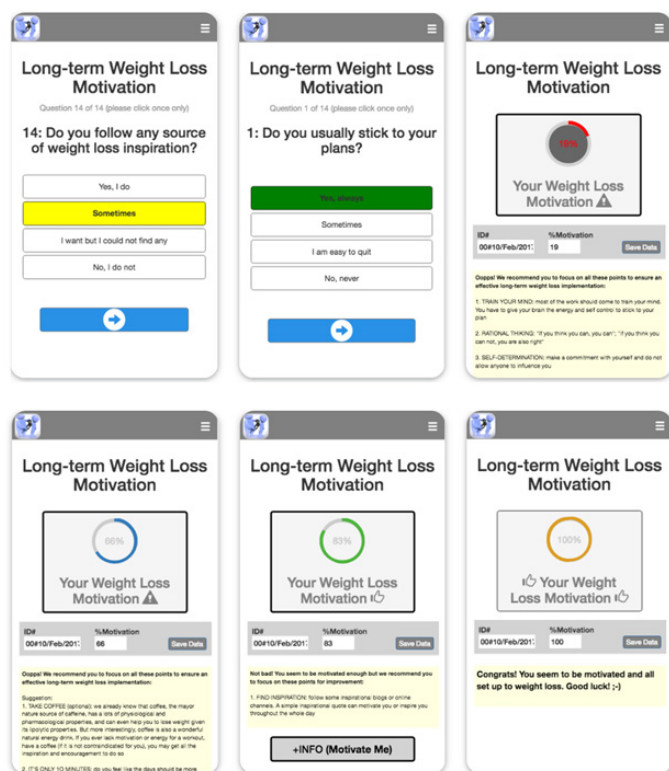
Long-term Weight Loss Motivation

Question 14 of 14 (please click once only)

14: Do you follow any source of weight loss inspiration?

Yes, I do

Sometimes

I want but I could not find any

No, I do not

Long-term Weight Loss Motivation

Question 1 of 14 (please click once only)

1: Do you usually stick to your plans?

Yes, always

Sometimes

I am easy to quit

No, never

Long-term Weight Loss Motivation

19%

Your Weight Loss Motivation ⚠

| ID# | %Motivation | |
|---|---|---|
| 00#10/Feb/2017 | 19 | Save Data |

Oopps! We recommend you to focus on all these points to ensure an effective long-term weight loss implementation:

1. TRAIN YOUR MIND: most of the work should come to train your mind. You have to give your brain the energy and self control to stick to your plan

2. RATIONAL THINKING: "If you think you can, you can"; "if you think you can not, you are also right"

3. SELF-DETERMINATION: make a commitment with yourself and do not allow anyone to influence you

Long-term Weight Loss Motivation

66%

Your Weight Loss Motivation ⚠

| ID# | %Motivation | |
|---|---|---|
| 00#10/Feb/2017 | 66 | Save Data |

Oopps! We recommend you to focus on all these points to ensure an effective long-term weight loss implementation:

Suggestion:
1. TAKE COFFEE (optional): we already know that coffee, the mayor nature source of caffeine, has a lots of physiological and pharmacological properties, and can even help you to lose weight given its lipolytic properties. But more interestingly, coffee is also a wonderful natural energy drink. If you ever lack motivation or energy for a workout, have a coffee (if it is not contraindicated for you, you may get all the inspiration and encouragement to do so

2. IT'S ONLY 10 MINUTES: do you feel like the days should be more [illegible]

Long-term Weight Loss Motivation

83%

Your Weight Loss Motivation 👍

| ID# | %Motivation | |
|---|---|---|
| 00#10/Feb/2017 | 83 | Save Data |

Not bad! You seem to be motivated enough but we recommend you to focus on these points for improvement:

1. FIND INSPIRATION: follow some inspirational blogs or online channels. A simple inspirational quote can motivate you or inspire you throughout the whole day

+INFO (Motivate Me)

Long-term Weight Loss Motivation

100%

👍 Your Weight Loss Motivation 👍

| ID# | %Motivation | |
|---|---|---|
| 00#10/Feb/2017 | 100 | Save Data |

Congrats! You seem to be motivated and all set up to weight loss. Good luck! ;-)